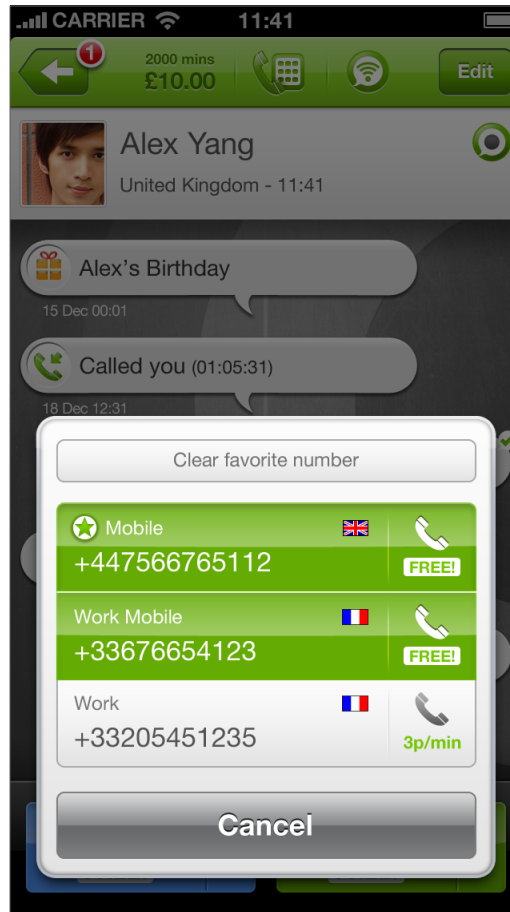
CARRIER 11:41

1

2000 mins
£10.00

Edit

Alex Yang
United Kingdom - 11:41

Alex's Birthday
15 Dec 00:01

Called you (01:05:31)
18 Dec 12:31

Clear favorite number

Mobile
+447566765112
FREE!

Work Mobile
+33676654123
FREE!

Work
+33205451235
3p/min

Cancel